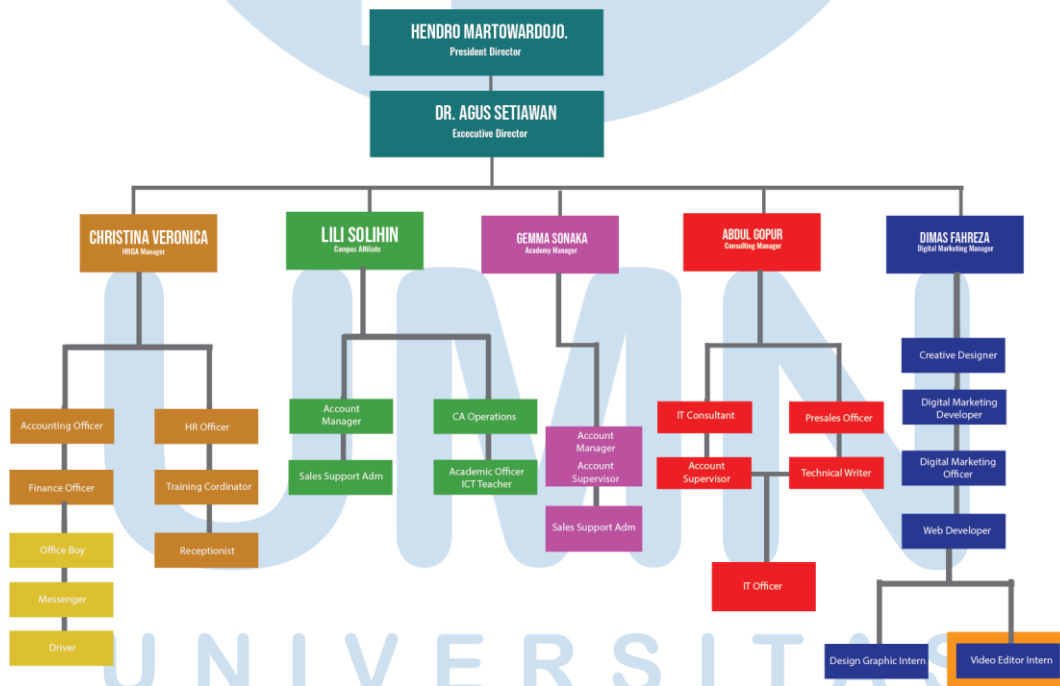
HENDRO MARTOWARDOJO.
President Director

DR. AGUS SETIAWAN
Executive Director

CHRISTINA VERONICA
HRGA Manager

LILI SOLIHIN
Campus Affiliate

GEMMA SONAKA
Academy Manager

ABDUL GOPUR
Consulting Manager

DIMAS FAHREZA
Digital Marketing Manager

Accounting Officer

HR Officer

Finance Officer

Training Cordinator

Office Boy

Receptionist

Messenger

Driver

Account Manager

CA Operations

Sales Support Adm

Academic Officer ICT Teacher

Account Manager

Account Supervisor

Sales Support Adm

IT Consultant

Presales Officer

Account Supervisor

Technical Writer

IT Officer

Creative Designer

Digital Marketing Developer

Digital Marketing Officer

Web Developer

Design Graphic Intern

Video Editor Intern

UNIVERSITAS